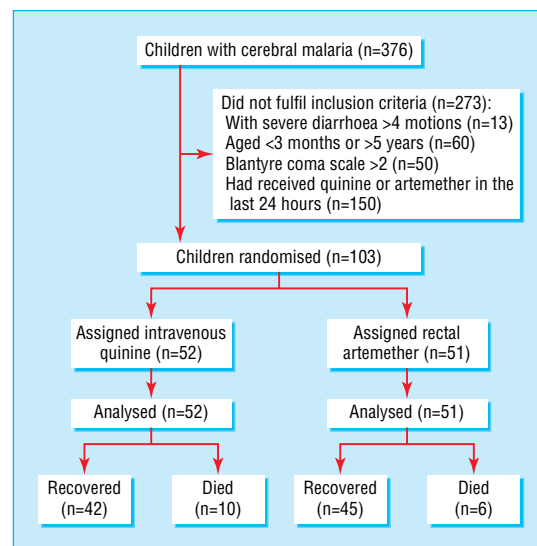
Children with cerebral malaria (n=376)

Did not fulfil inclusion criteria (n=273):
With severe diarrhoea >4 motions (n=13)
Aged <3 months or >5 years (n=60)
Blantyre coma scale >2 (n=50)
Had received quinine or artemether in the last 24 hours (n=150)

Children randomised (n=103)

Assigned intravenous quinine (n=52)

Assigned rectal artemether (n=51)

Analysed (n=52)

Analysed (n=51)

Recovered (n=42)

Died (n=10)

Recovered (n=45)

Died (n=6)